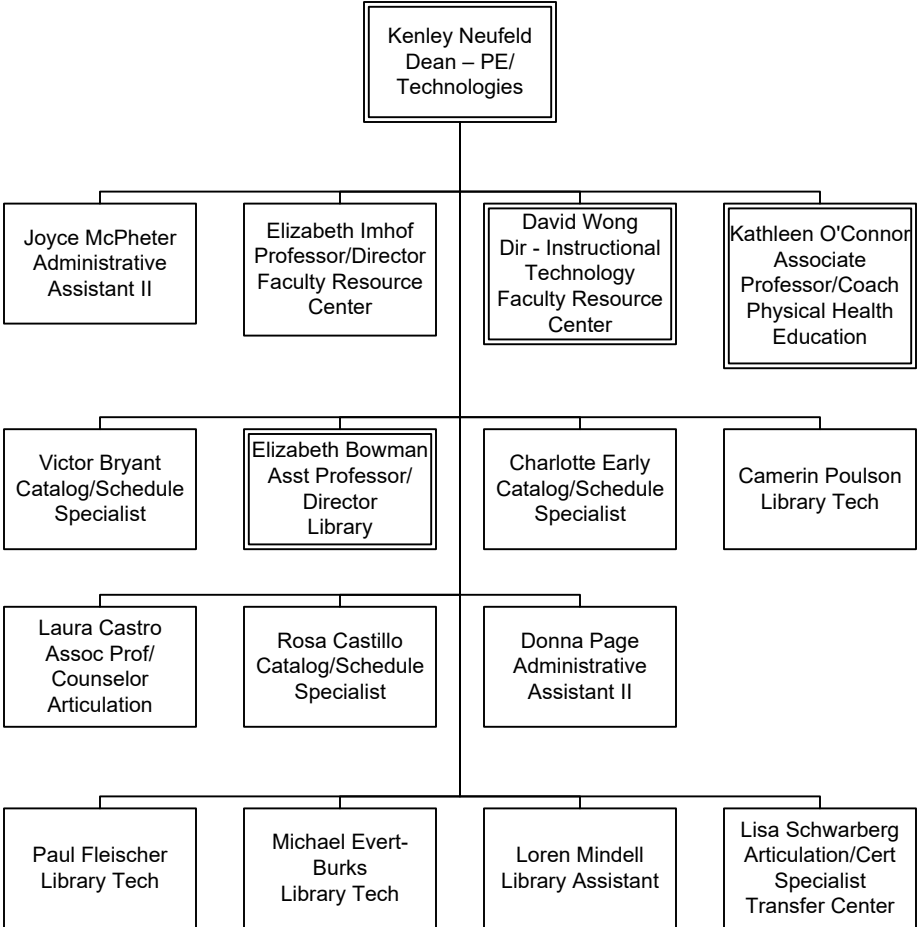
Kenley Neufeld
Dean – PE/
Technologies

Joyce McPheter
Administrative
Assistant II

Elizabeth Imhof
Professor/Director
Faculty Resource
Center

David Wong
Dir - Instructional
Technology
Faculty Resource
Center

Kathleen O'Connor
Associate
Professor/Coach
Physical Health
Education

Victor Bryant
Catalog/Schedule
Specialist

Elizabeth Bowman
Asst Professor/
Director
Library

Charlotte Early
Catalog/Schedule
Specialist

Camerin Poulson
Library Tech

Laura Castro
Assoc Prof/
Counselor
Articulation

Rosa Castillo
Catalog/Schedule
Specialist

Donna Page
Administrative
Assistant II

Paul Fleischer
Library Tech

Michael Evert-Burks
Library Tech

Loren Mindell
Library Assistant

Lisa Schwarberg
Articulation/Cert
Specialist
Transfer Center